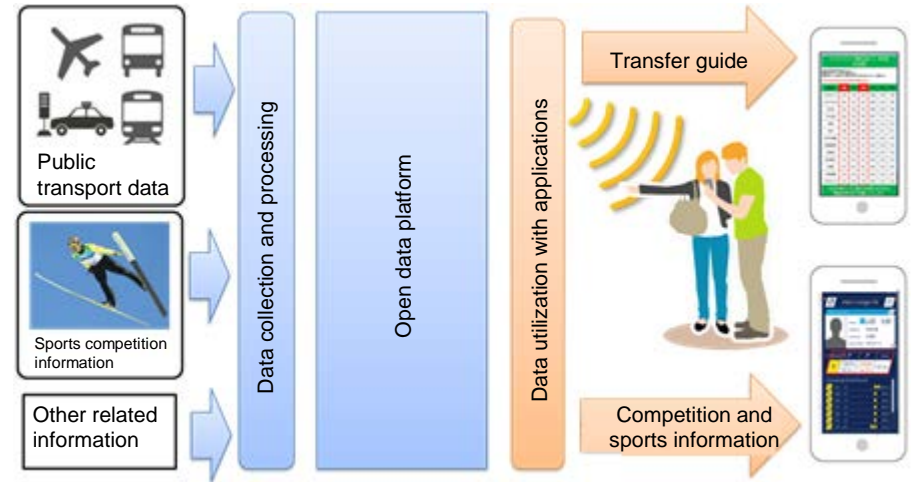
Public transport data

Sports competition information

Other related information

Data collection and processing

Open data platform

Data utilization with applications

Transfer guide

Competition and sports information